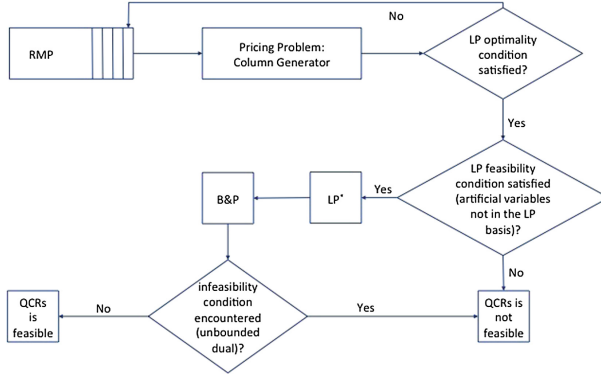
No

RMP

Pricing Problem: Column Generator

LP optimality condition satisfied?

Yes

LP feasibility condition satisfied (artificial variables not in the LP basis)?

Yes

LP$^*$

B&P

No

infeasibility condition encountered (unbounded dual)?

No

Yes

QCRs is feasible

QCRs is not feasible